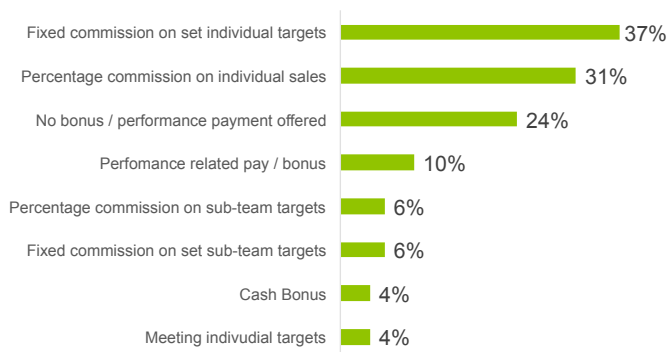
Fixed commission on set individual targets 37%

Percentage commission on individual sales 31%

No bonus / performance payment offered 24%

Perfomance related pay / bonus 10%

Percentage commission on sub-team targets 6%

Fixed commission on set sub-team targets 6%

Cash Bonus 4%

Meeting indivudial targets 4%